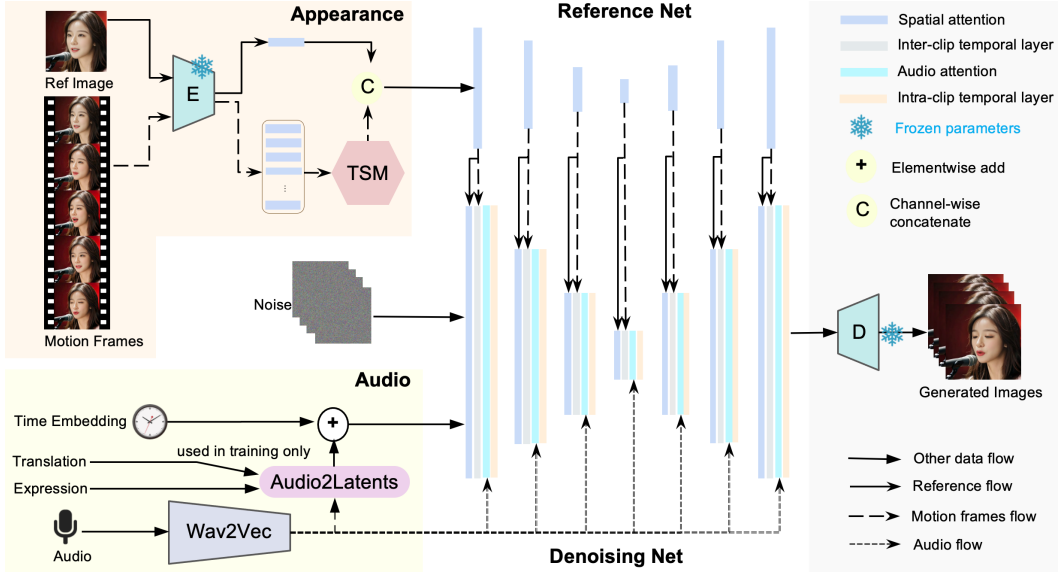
Appearance

Ref Image

E

C

TSM

Motion Frames

Reference Net

Spatial attention

Inter-clip temporal layer

Audio attention

Intra-clip temporal layer

Frozen parameters

+ Elementwise add

C Channel-wise concatenate

Noise

D

Generated Images

Audio

Time Embedding

+

used in training only

Translation

Expression

Audio2Latents

Audio

Wav2Vec

Denoising Net

Other data flow

Reference flow

Motion frames flow

Audio flow